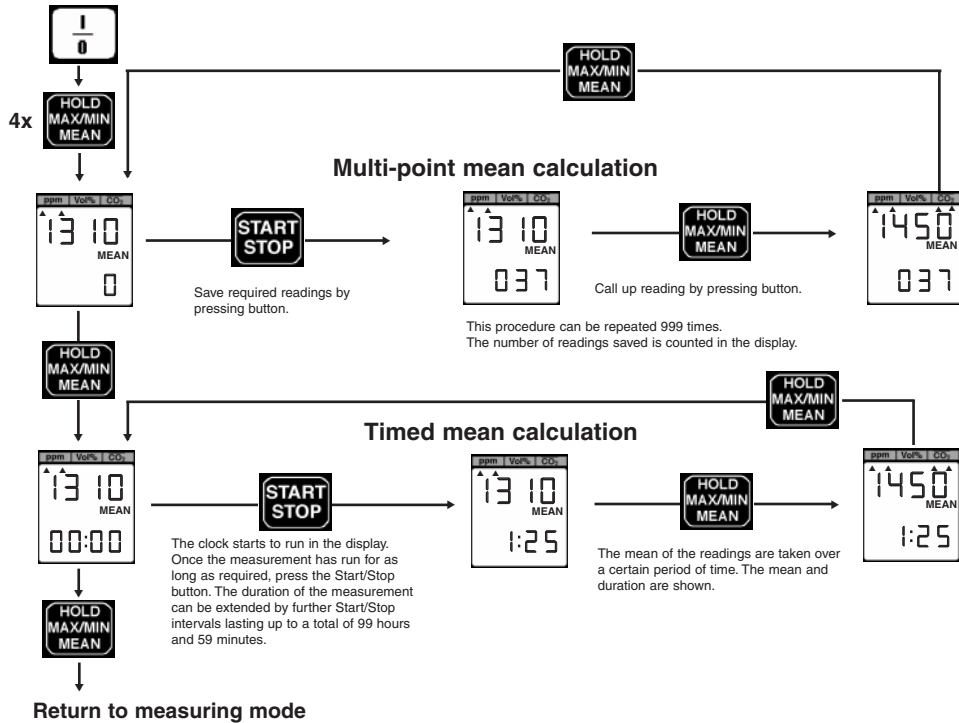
I
0

4x HOLD MAX/MIN MEAN

HOLD MAX/MIN MEAN

Multi-point mean calculation

ppm | Vol% | $CO_2$
1310
MEAN
0

START STOP

Save required readings by pressing button.

ppm | Vol% | $CO_2$
1310
MEAN
037

HOLD MAX/MIN MEAN

Call up reading by pressing button.

ppm | Vol% | $CO_2$
1450
MEAN
037

This procedure can be repeated 999 times.
The number of readings saved is counted in the display.

HOLD MAX/MIN MEAN

HOLD MAX/MIN MEAN

Timed mean calculation

ppm | Vol% | $CO_2$
1310
MEAN
00:00

START STOP

The clock starts to run in the display. Once the measurement has run for as long as required, press the Start/Stop button. The duration of the measurement can be extended by further Start/Stop intervals lasting up to a total of 99 hours and 59 minutes.

ppm | Vol% | $CO_2$
1310
MEAN
1:25

HOLD MAX/MIN MEAN

The mean of the readings are taken over a certain period of time. The mean and duration are shown.

ppm | Vol% | $CO_2$
1450
MEAN
1:25

HOLD MAX/MIN MEAN

Return to measuring mode